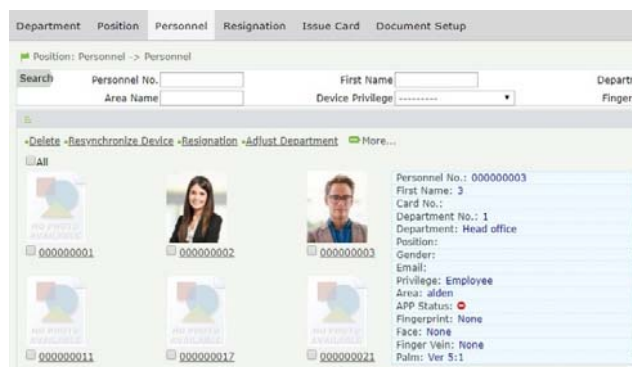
Department Position Personnel Resignation Issue Card Document Setup

Position: Personnel -> Personnel

Search Personnel No. First Name Depart
Area Name Device Privilege --------- Finger

-Delete -Resynchronize Device -Resignation -Adjust Department More...

All

NO PHOTO AVAILABLE
000000001

000000002

000000003

Personnel No.: 000000003
First Name: 3
Card No.:
Department No.: 1
Department: Head office
Position:
Gender:
Email:
Privilege: Employee
Area: alden
APP Status:
Fingerprint: None
Face: None
Finger Vein: None
Palm: Ver 5:1

NO PHOTO AVAILABLE
000000011

NO PHOTO AVAILABLE
000000017

NO PHOTO AVAILABLE
000000021